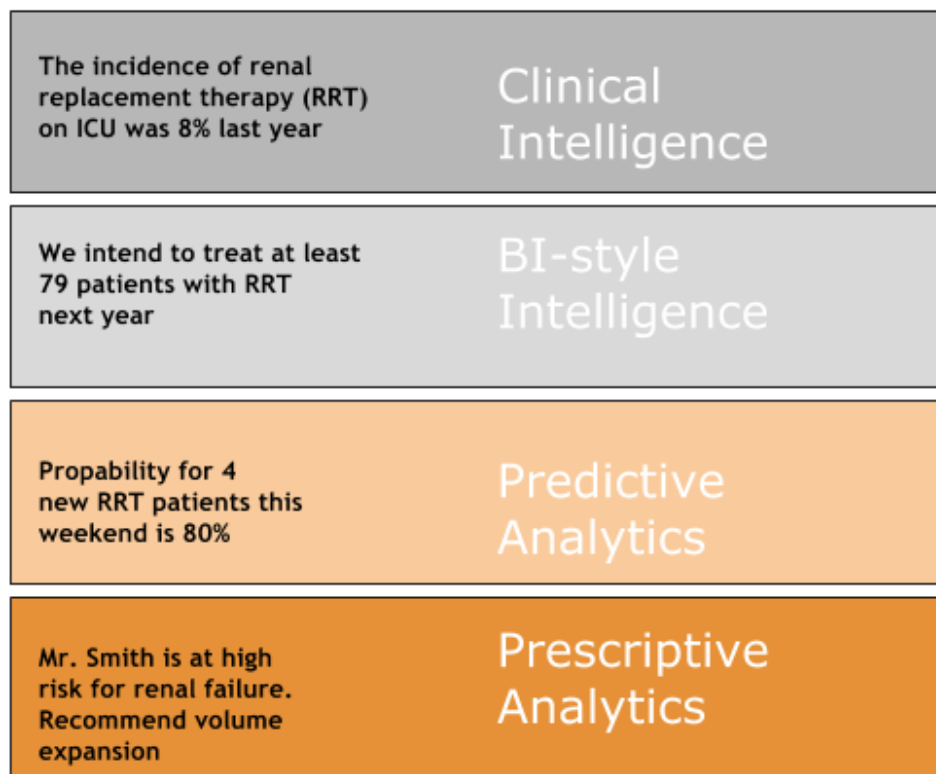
The incidence of renal replacement therapy (RRT) on ICU was 8% last year

Clinical Intelligence

We intend to treat at least 79 patients with RRT next year

BI-style Intelligence

Propability for 4 new RRT patients this weekend is 80%

Predictive Analytics

Mr. Smith is at high risk for renal failure. Recommend volume expansion

Prescriptive Analytics